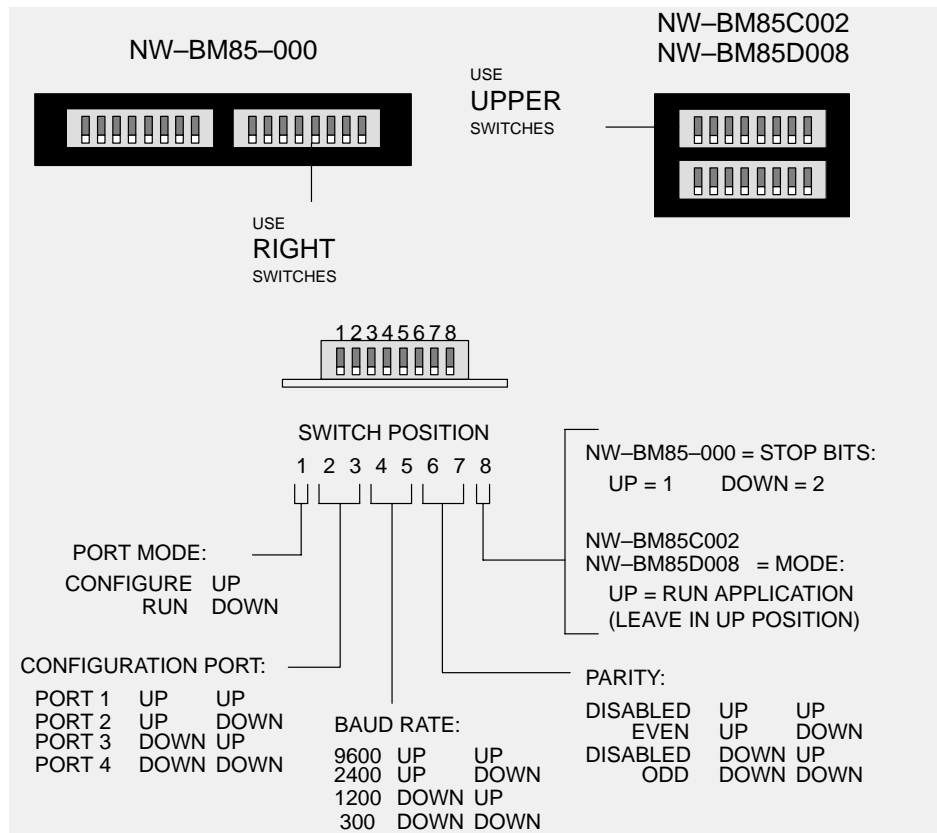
NW–BM85–000

NW–BM85C002
NW–BM85D008

USE
UPPER
SWITCHES

USE
RIGHT
SWITCHES

12345678

SWITCH POSITION
1 2 3 4 5 6 7 8

NW–BM85–000 = STOP BITS:
UP = 1 DOWN = 2

NW–BM85C002
NW–BM85D008 = MODE:
UP = RUN APPLICATION
(LEAVE IN UP POSITION)

PORT MODE:
CONFIGURE UP
RUN DOWN

CONFIGURATION PORT:

| | | |
|---|---|---|
| PORT 1 | UP | UP |
| PORT 2 | UP | DOWN |
| PORT 3 | DOWN | UP |
| PORT 4 | DOWN | DOWN |

BAUD RATE:

| | | |
|---|---|---|
| 9600 | UP | UP |
| 2400 | UP | DOWN |
| 1200 | DOWN | UP |
| 300 | DOWN | DOWN |

PARITY:

| | | |
|---|---|---|
| DISABLED | UP | UP |
| EVEN | UP | DOWN |
| DISABLED | DOWN | UP |
| ODD | DOWN | DOWN |